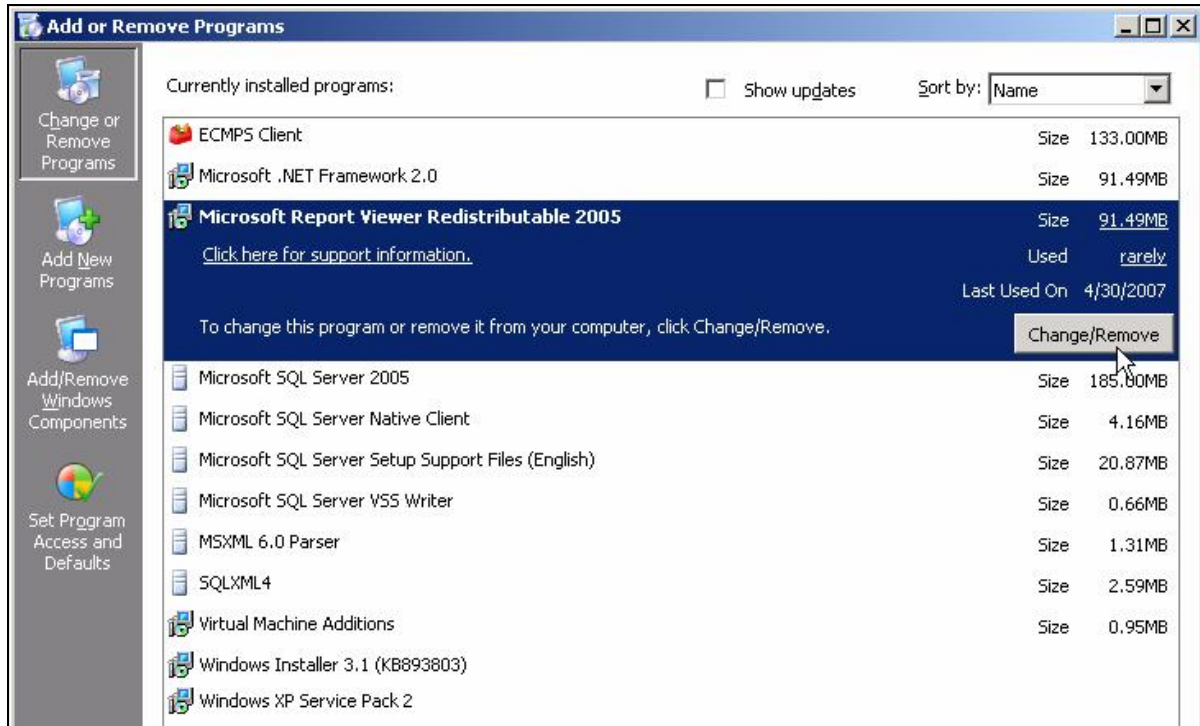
Add or Remove Programs

Change or Remove Programs

Add New Programs

Add/Remove Windows Components

Set Program Access and Defaults

Currently installed programs:

Show updates

Sort by: Name

| | | |
|---|---|---|
| ECMPS Client | Size | 133.00MB |
| Microsoft .NET Framework 2.0 | Size | 91.49MB |
| Microsoft Report Viewer Redistributable 2005 | Size | 91.49MB |
| Click here for support information. | Used | rarely |
| | Last Used On | 4/30/2007 |
| To change this program or remove it from your computer, click Change/Remove. | | Change/Remove |
| Microsoft SQL Server 2005 | Size | 185.80MB |
| Microsoft SQL Server Native Client | Size | 4.16MB |
| Microsoft SQL Server Setup Support Files (English) | Size | 20.87MB |
| Microsoft SQL Server VSS Writer | Size | 0.66MB |
| MSXML 6.0 Parser | Size | 1.31MB |
| SQLXML4 | Size | 2.59MB |
| Virtual Machine Additions | Size | 0.95MB |
| Windows Installer 3.1 (KB893803) | | |
| Windows XP Service Pack 2 | | |